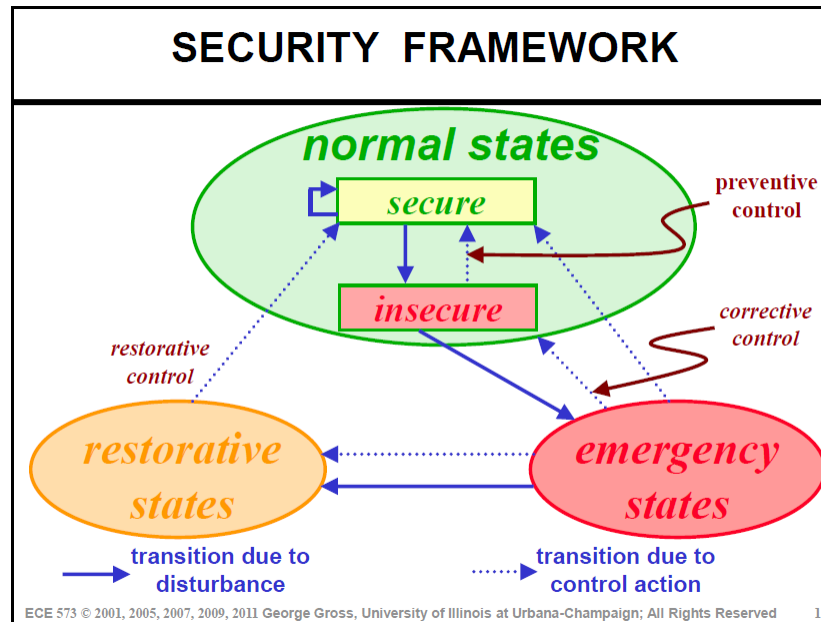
SECURITY FRAMEWORK

normal states

secure

insecure

preventive control

corrective control

restorative control

restorative states

emergency states

transition due to disturbance

transition due to control action

ECE 573 © 2001, 2005, 2007, 2009, 2011 George Gross, University of Illinois at Urbana-Champaign; All Rights Reserved 1